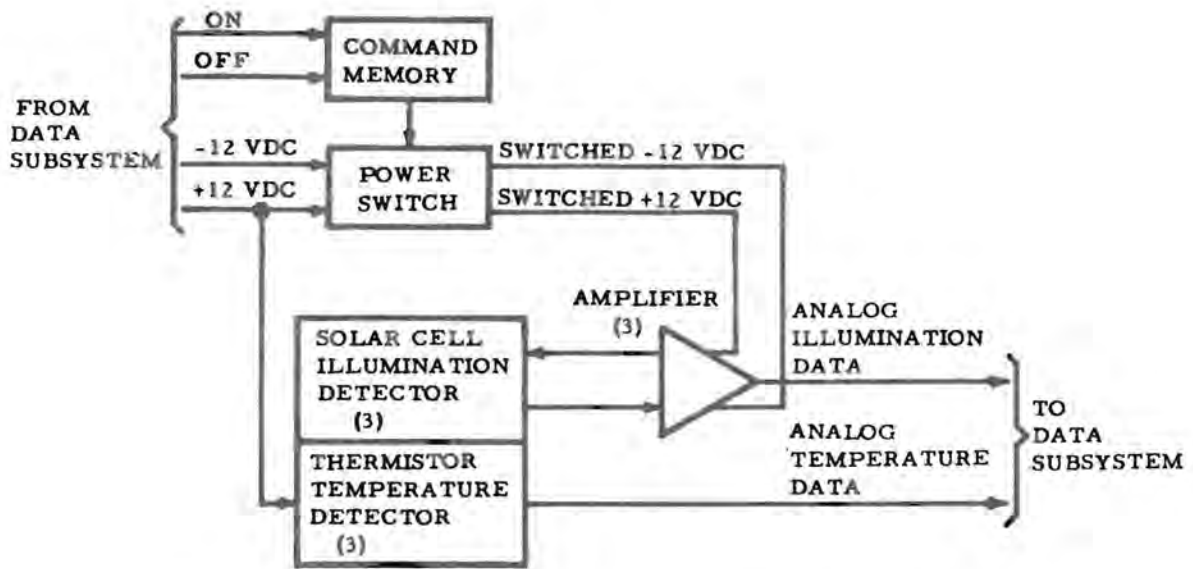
FROM DATA SUBSYSTEM

ON

OFF

COMMAND MEMORY

-12 VDC

+12 VDC

POWER SWITCH

SWITCHED -12 VDC

SWITCHED +12 VDC

AMPLIFIER (3)

SOLAR CELL ILLUMINATION DETECTOR (3)

THERMISTOR TEMPERATURE DETECTOR (3)

ANALOG ILLUMINATION DATA

ANALOG TEMPERATURE DATA

TO DATA SUBSYSTEM